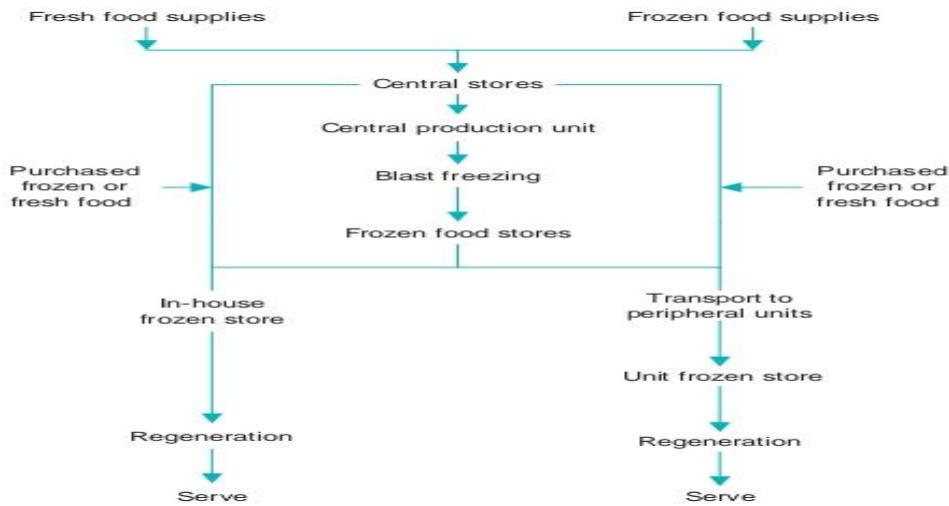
Fresh food supplies

Frozen food supplies

Central stores

Central production unit

Blast freezing

Frozen food stores

Purchased frozen or fresh food

Purchased frozen or fresh food

In-house frozen store

Regeneration

Serve

Transport to peripheral units

Unit frozen store

Regeneration

Serve